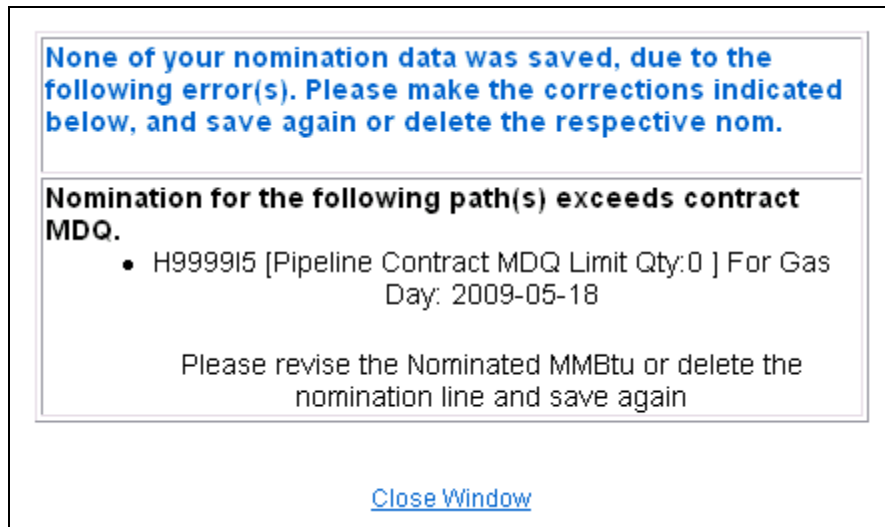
None of your nomination data was saved, due to the following error(s). Please make the corrections indicated below, and save again or delete the respective nom.

Nomination for the following path(s) exceeds contract MDQ.

- H9999I5 [Pipeline Contract MDQ Limit Qty:0 ] For Gas Day: 2009-05-18

Please revise the Nominated MMBtu or delete the nomination line and save again

Close Window